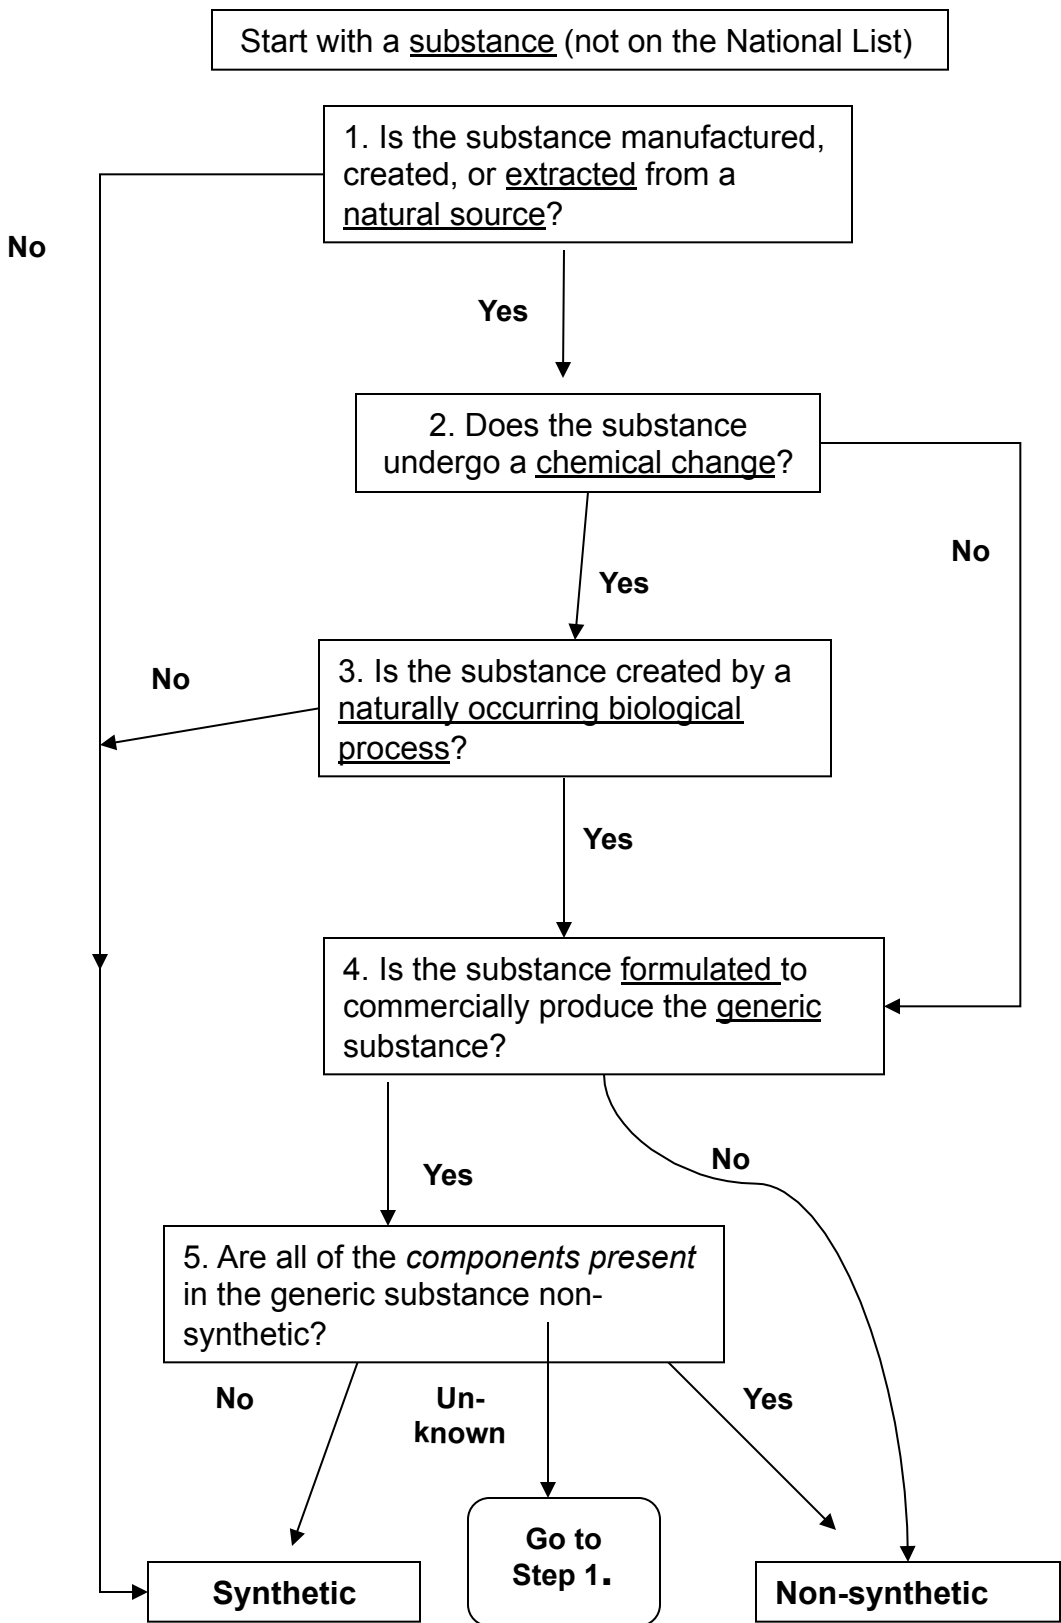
Start with a substance (not on the National List)

1. Is the substance manufactured, created, or extracted from a natural source?

No

Yes

2. Does the substance undergo a chemical change?

No

Yes

No

3. Is the substance created by a naturally occurring biological process?

Yes

4. Is the substance formulated to commercially produce the generic substance?

Yes

No

5. Are all of the *components present* in the generic substance non-synthetic?

No

Un-known

Yes

Go to Step 1.

Synthetic

Non-synthetic